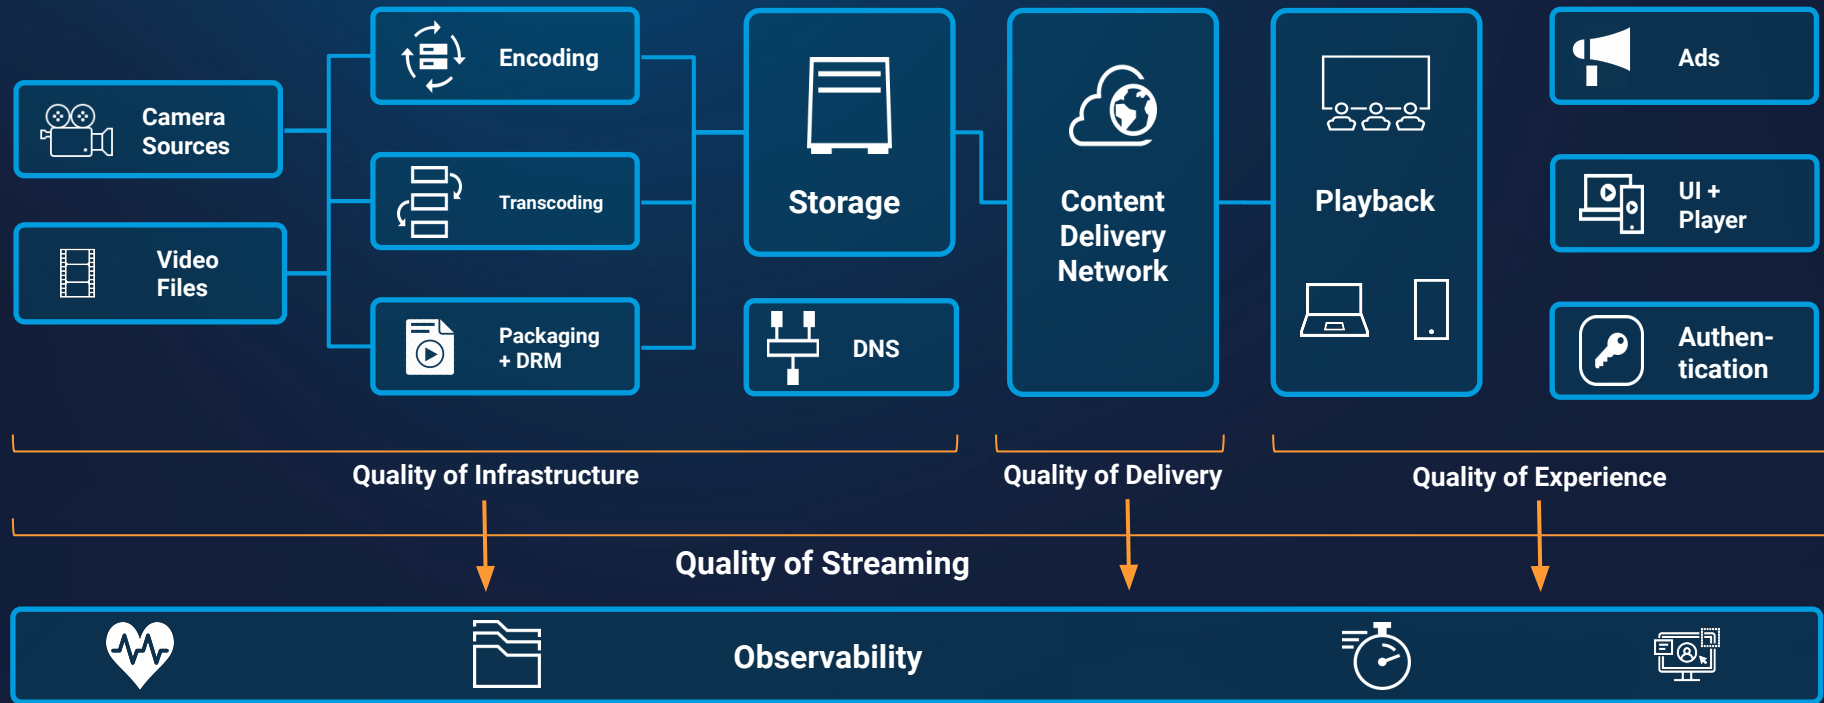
Camera Sources

Video Files

Encoding

Transcoding

Packaging + DRM

Storage

DNS

Content Delivery Network

Playback

Ads

UI + Player

Authentication

Quality of Infrastructure

Quality of Delivery

Quality of Experience

Quality of Streaming

Observability